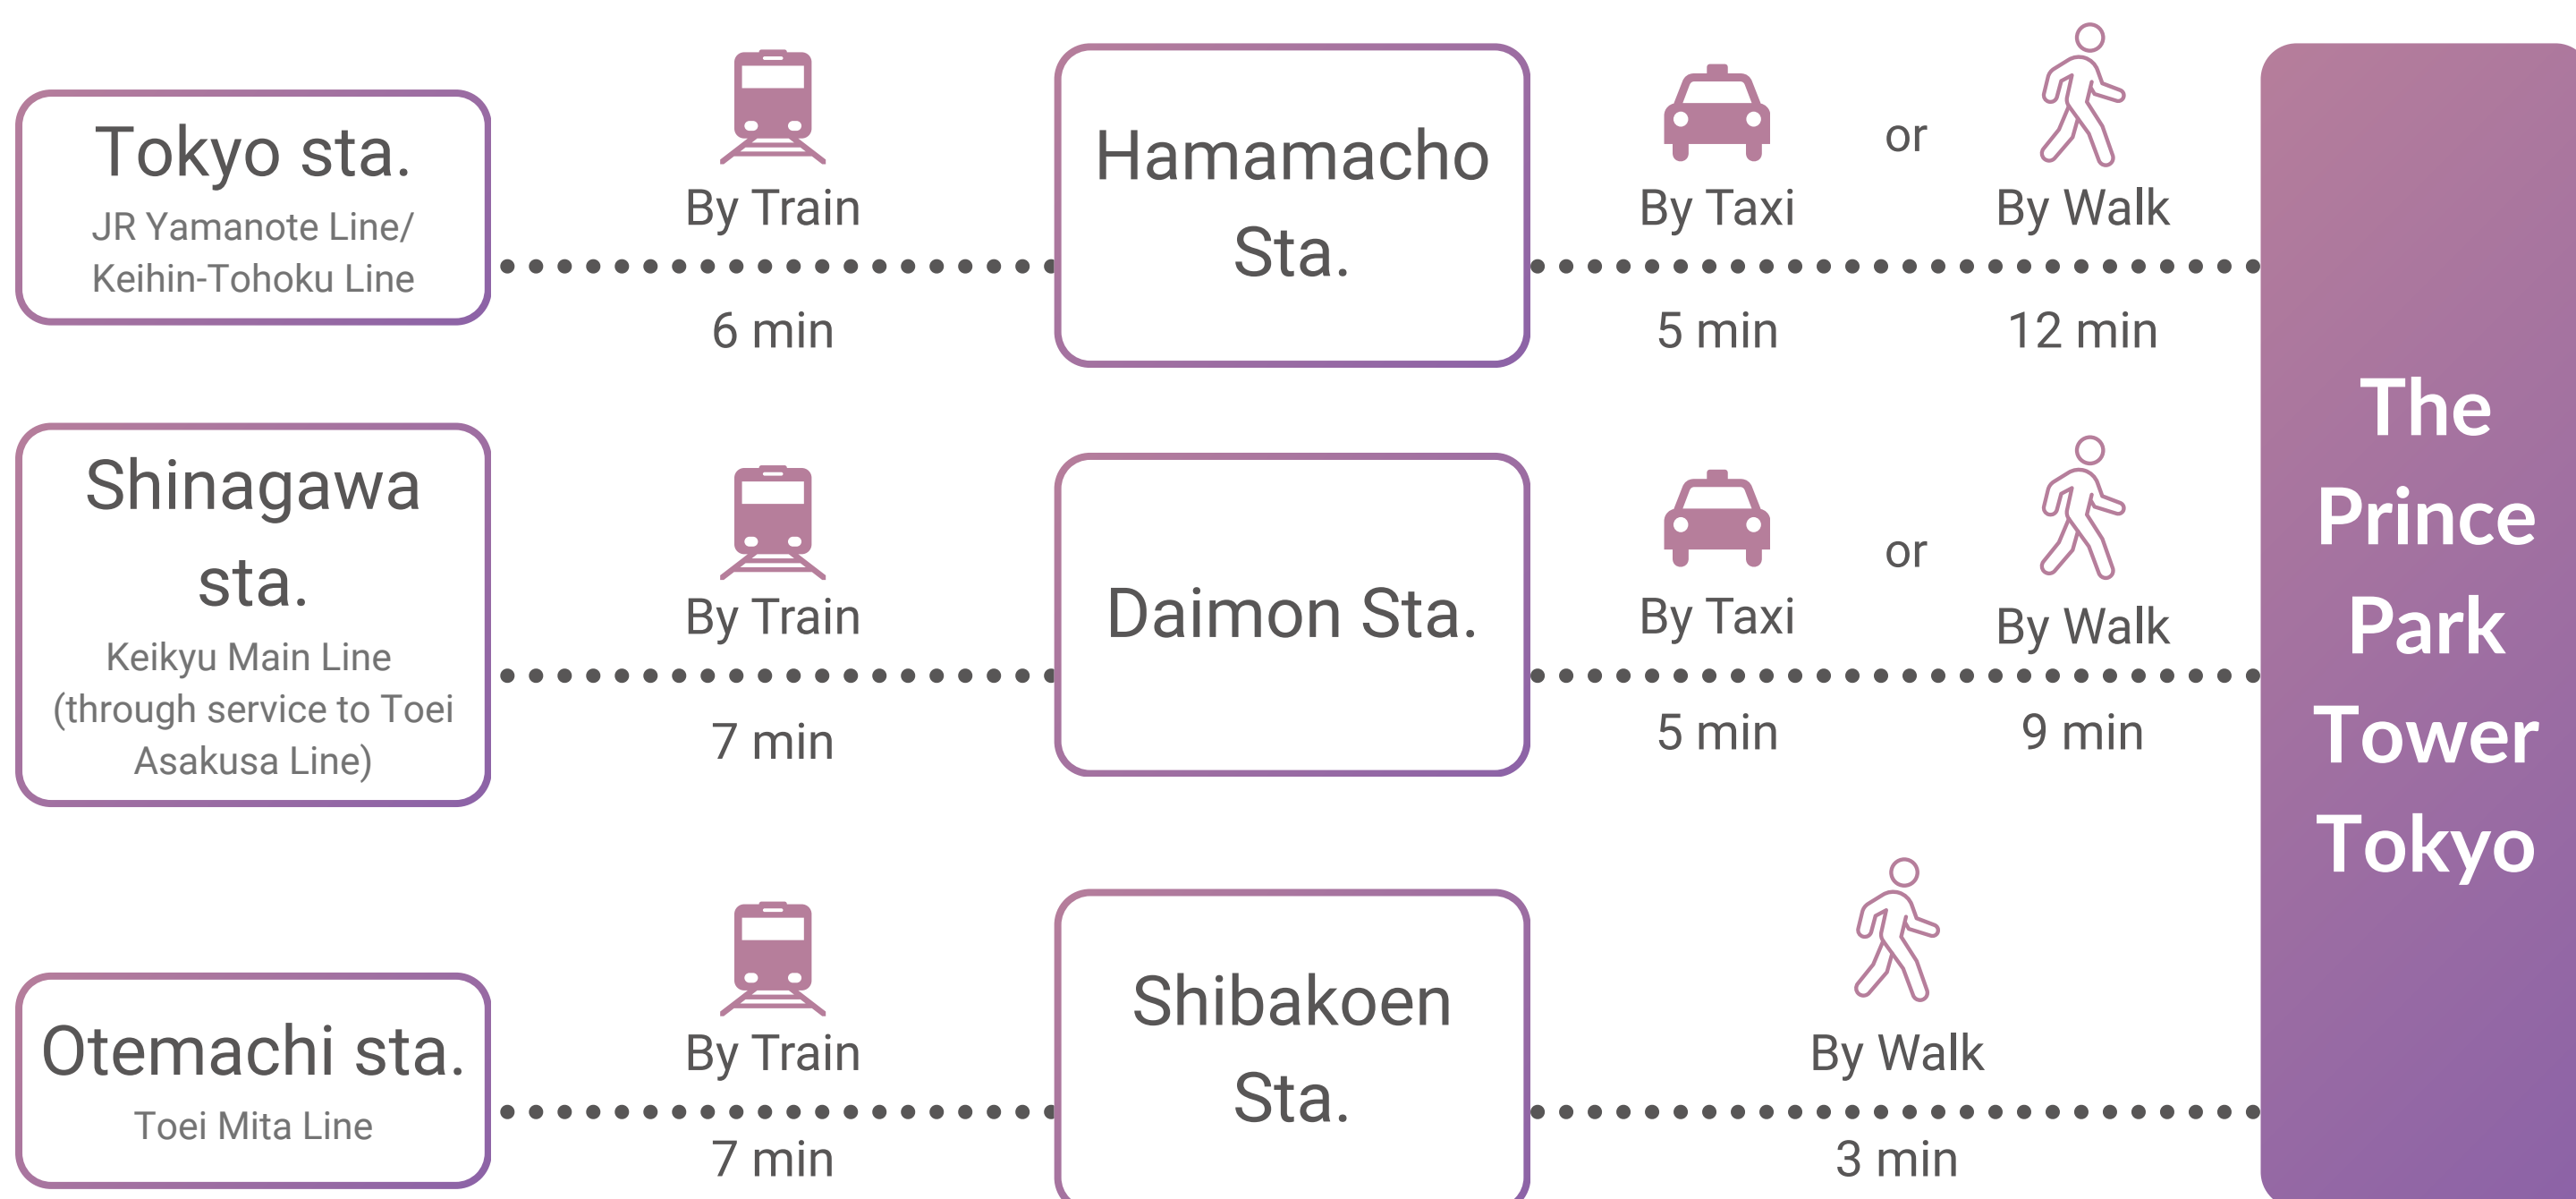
Tokyo sta.
JR Yamanote Line/ Keihin-Tohoku Line

By Train
6 min

Hamamacho Sta.

By Taxi
5 min

or

By Walk
12 min

Shinagawa sta.
Keikyu Main Line (through service to Toei Asakusa Line)

By Train
7 min

Daimon Sta.

By Taxi
5 min

or

By Walk
9 min

Otemachi sta.
Toei Mita Line

By Train
7 min

Shibakoen Sta.

By Walk
3 min

The Prince Park Tower Tokyo